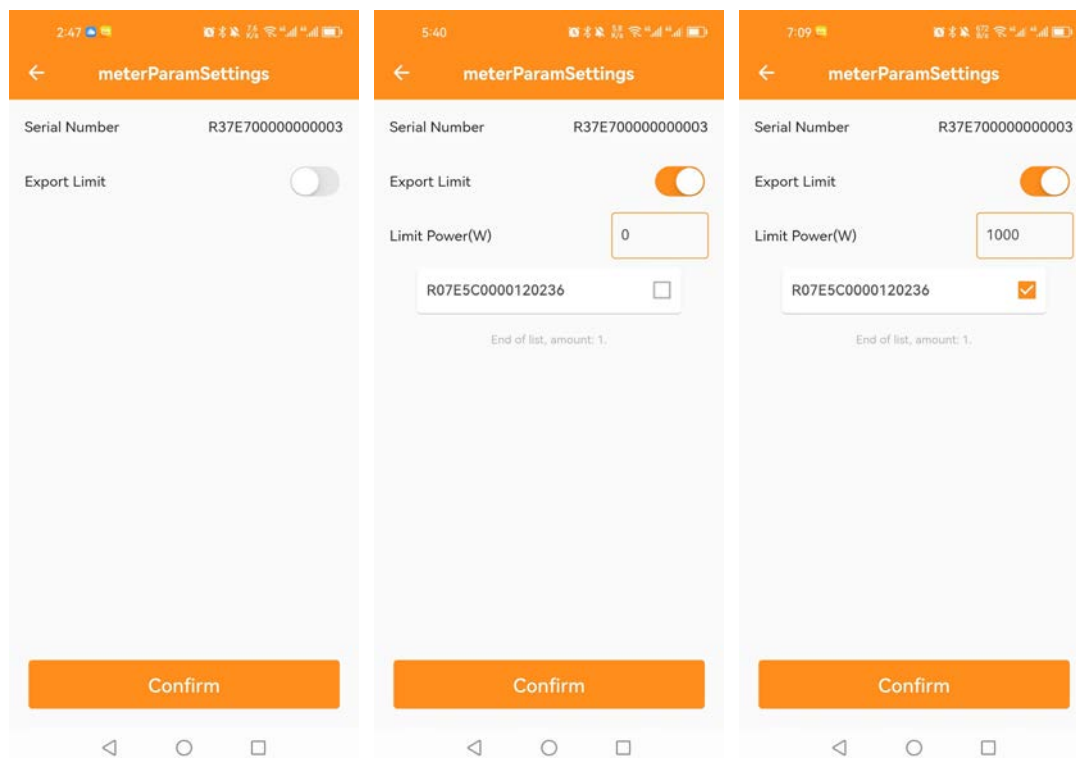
2:47

meterParamSettings

Serial Number R37E700000000003

Export Limit

Confirm

5:40

meterParamSettings

Serial Number R37E700000000003

Export Limit

Limit Power(W) 0

R07E5C0000120236

End of list, amount: 1.

Confirm

7:09

meterParamSettings

Serial Number R37E700000000003

Export Limit

Limit Power(W) 1000

R07E5C0000120236

End of list, amount: 1.

Confirm